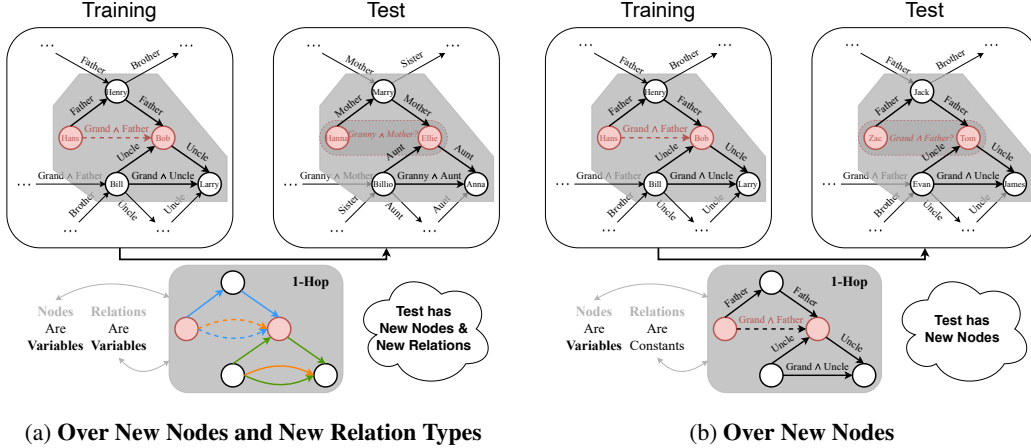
Training

Father Brother Henry Father Father Hans Grand ∧ Father Bob Uncle Uncle Grand ∧ Father Bill Grand ∧ Uncle Larry Brother Uncle Uncle

Test

Mother Sister Marry Mother Mother Hanna Granny ∧ Mother Ellie Aunt Aunt Granny ∧ Mother Billie Granny ∧ Uncle Anna Sister Aunt Aunt

Nodes Are Variables

Relations Are Variables

1-Hop

Test has New Nodes & New Relations

(a) **Over New Nodes and New Relation Types**

Training

Father Brother Henry Father Father Hans Grand ∧ Father Bob Uncle Uncle Grand ∧ Father Bill Grand ∧ Uncle Larry Brother Uncle Uncle

Test

Father Jack Father Zac Grand ∧ Father? Tom Uncle Uncle Grand ∧ Father Evan Grand ∧ Uncle James Brother Uncle Uncle

Nodes Are Variables

Relations Are Constants

1-Hop

Father Father Grand ∧ Father Uncle Uncle Grand ∧ Uncle

Test has New Nodes

(b) **Over New Nodes**